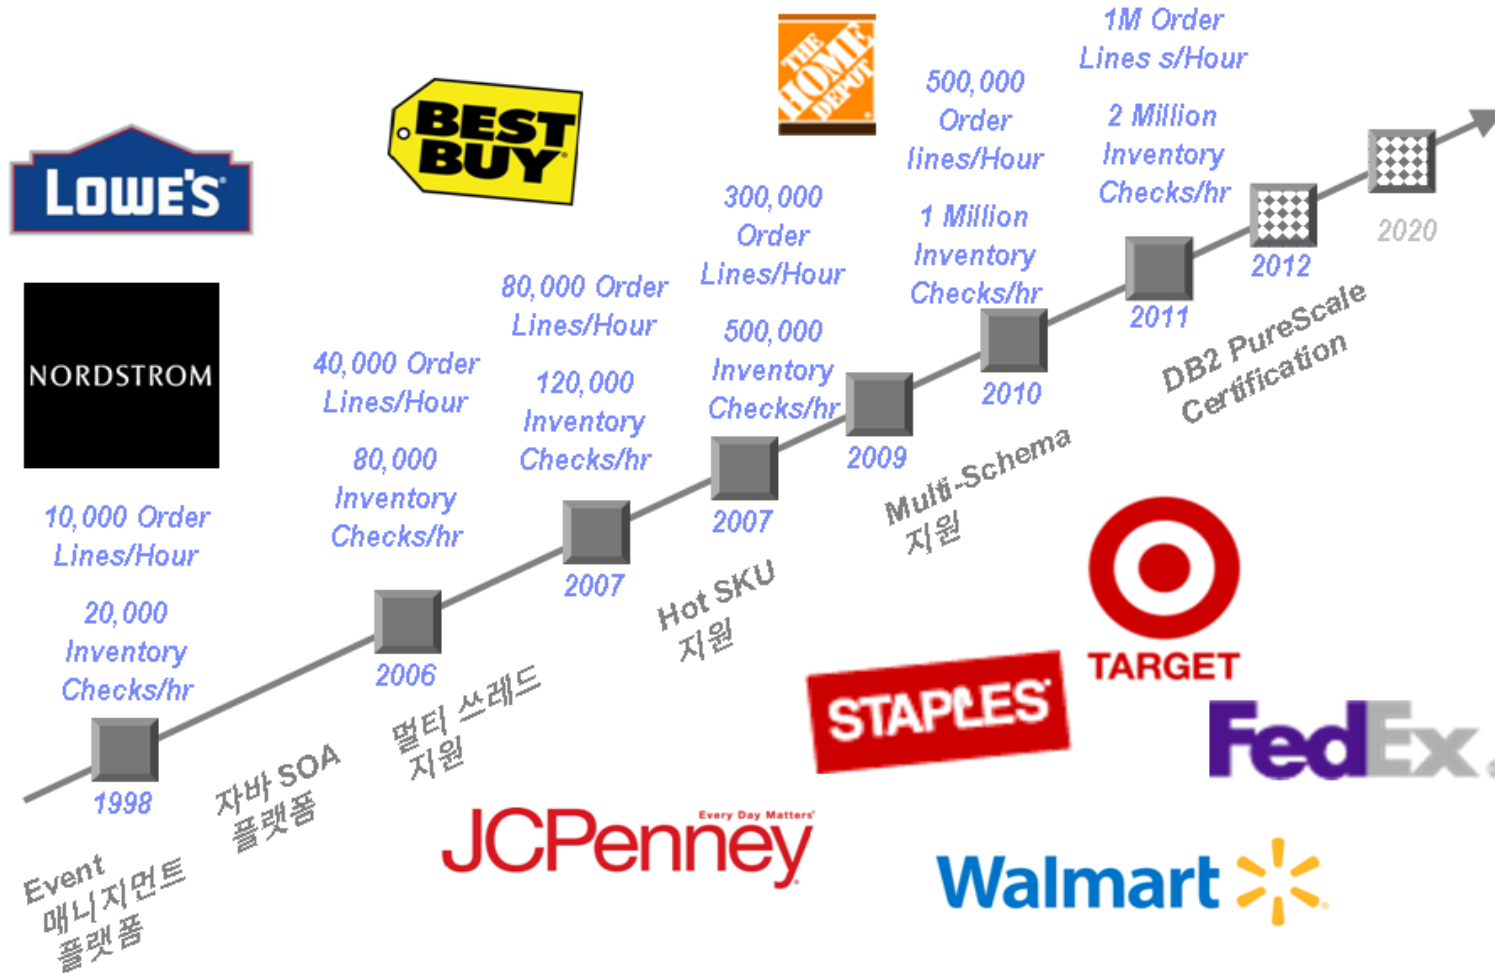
LOWE'S

BEST BUY

THE HOME DEPOT

1M Order Lines s/Hour

2 Million Inventory Checks/hr

500,000 Order lines/Hour

1 Million Inventory Checks/hr

300,000 Order Lines/Hour

500,000 Inventory Checks/hr

80,000 Order Lines/Hour

120,000 Inventory Checks/hr

40,000 Order Lines/Hour

80,000 Inventory Checks/hr

NORDSTROM

10,000 Order Lines/Hour

20,000 Inventory Checks/hr

1998

2006

2007

2007

2009

2010

2011

2012

2020

Event 매니지먼트 플랫폼

자바 SOA 플랫폼

멀티 쓰레드 지원

Hot SKU 지원

Multi-Schema 지원

DB2 PureScale Certification

TARGET

STAPLES

FedEx

JCPenney Every Day Matters

Walmart